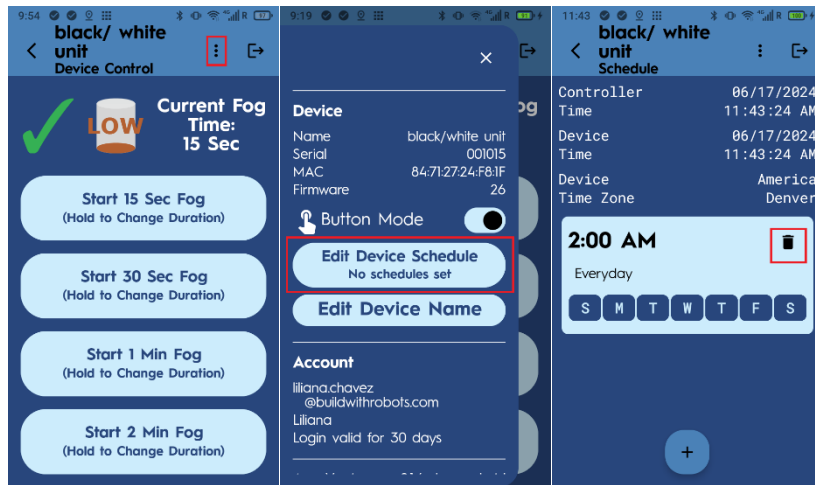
9:54

black/ white unit
Device Control

LOW

Current Fog Time:
15 Sec

Start 15 Sec Fog
(Hold to Change Duration)

Start 30 Sec Fog
(Hold to Change Duration)

Start 1 Min Fog
(Hold to Change Duration)

Start 2 Min Fog
(Hold to Change Duration)

9:19

×

Device

| Name | black/white unit |
|---|---|
| Serial | 001015 |
| MAC | 84:71:27:24:F8:1F |
| Firmware | 26 |

Button Mode

Edit Device Schedule
No schedules set

Edit Device Name

Account

liliana.chavez
@buildwithrobots.com
Liliana
Login valid for 30 days

og

11:43

black/ white unit
Schedule

| Controller Time | 06/17/2024 11:43:24 AM |
|---|---|
| Device Time | 06/17/2024 11:43:24 AM |
| Device Time Zone | America Denver |

2:00 AM

Everyday

S M T W T F S

+